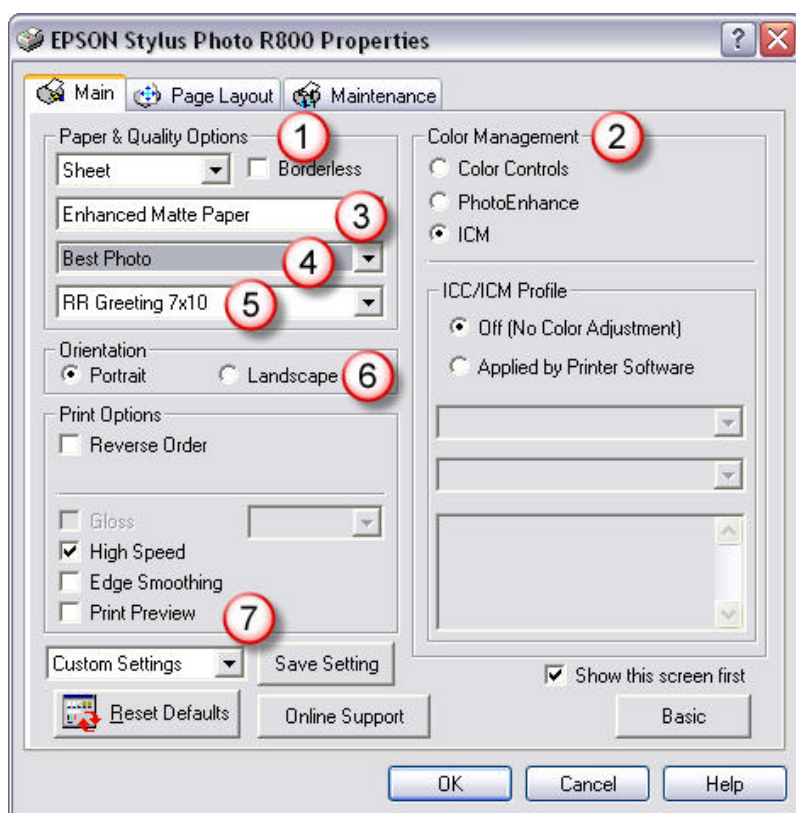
EPSON Stylus Photo R800 Properties

?

Main
Page Layout
Maintenance

Paper & Quality Options
1
Sheet
Borderless
Enhanced Matte Paper
3
Best Photo
4
RR Greeting 7x10
5

Orientation
Portrait
Landscape
6

Print Options
Reverse Order

Gloss
High Speed
Edge Smoothing
Print Preview
7

Custom Settings
Save Setting
Reset Defaults
Online Support

Color Management
2
Color Controls
PhotoEnhance
ICM

ICC/ICM Profile
Off (No Color Adjustment)
Applied by Printer Software

Show this screen first
Basic

OK
Cancel
Help